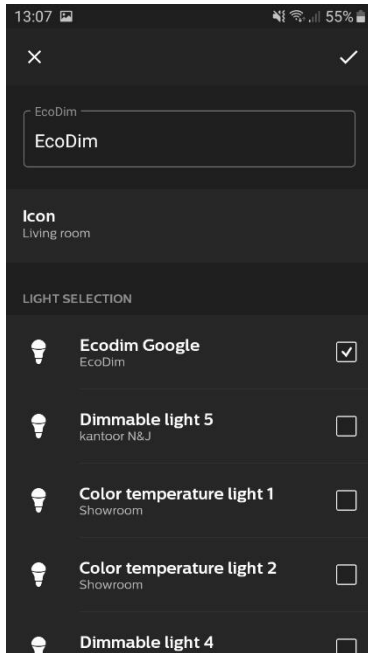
13:07

55%

EcoDim

EcoDim

Icon
Living room

LIGHT SELECTION

Ecodim Google
EcoDim

Dimmable light 5
kantoor N&J

Color temperature light 1
Showroom

Color temperature light 2
Showroom

Dimmable light 4